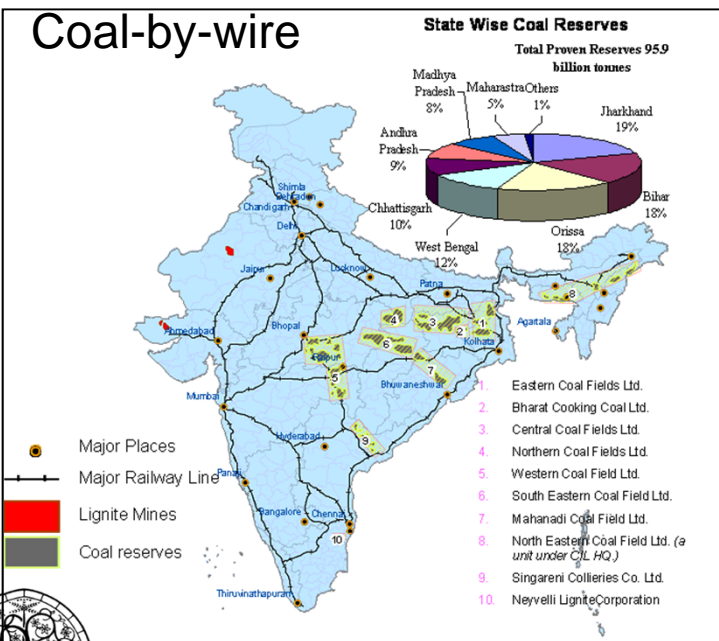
Coal-by-wire

State Wise Coal Reserves

Total Proven Reserves 95.9 billion tonnes

Madhya Pradesh 8%

Maharastra 5%

Others 1%

Jharkhand 19%

Andhra Pradesh 9%

Chhattisgarh 10%

Bihar 18%

West Bengal 12%

Orissa 18%

Shimla

Dehradun

Chandigarh

Delhi

Jaipur

Lucknow

Patna

Ahmedabad

Bhopal

Raipur

Kolkata

Agartala

Bhuwaneshwar

Mumbai

Hyderabad

Panaji

Bangalore

Chennai

Thiruvinathapuram

1 2 3 4 5 6 7 8 9 10

Major Places

Major Railway Line

Lignite Mines

Coal reserves

1. Eastern Coal Fields Ltd.
2. Bharat Cooking Coal Ltd.
3. Central Coal Fields Ltd.
4. Northern Coal Fields Ltd.
5. Western Coal Field Ltd.
6. South Eastern Coal Field Ltd.
7. Mahanadi Coal Field Ltd.
8. North Eastern Coal Field Ltd. (a unit under CIL HQ.)
9. Singareni Collieries Co. Ltd.
10. Neyvelli Lignite Corporation